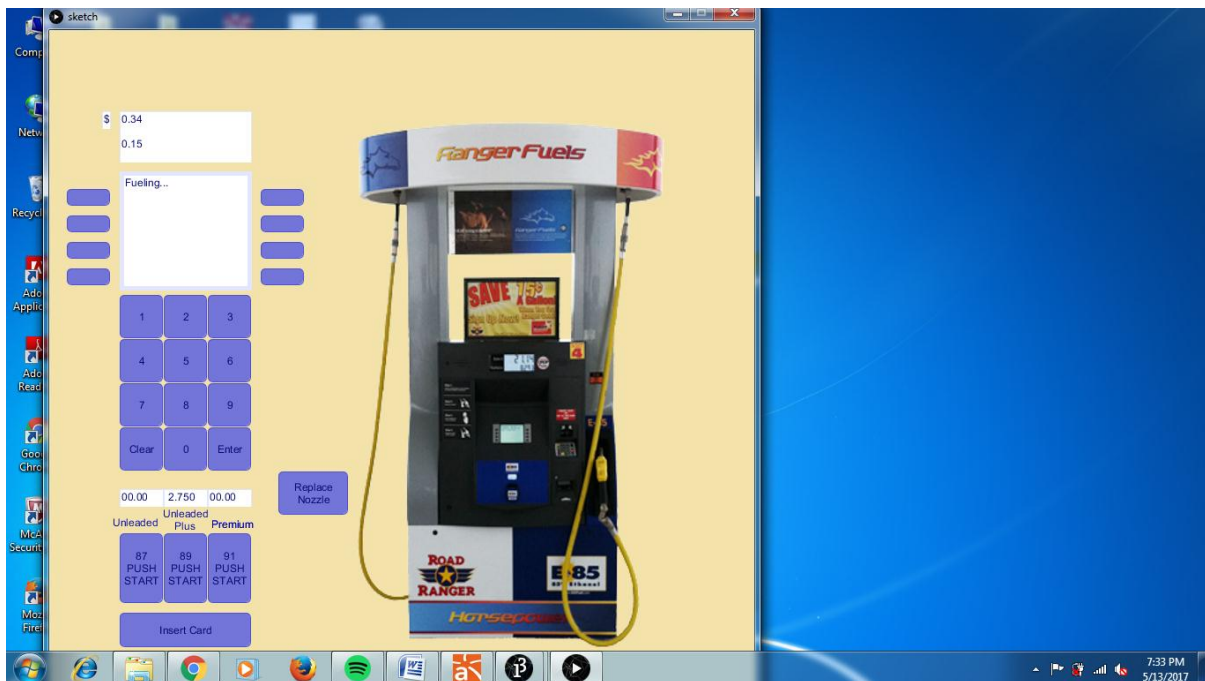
sketch

Comp

Netw

Recycl

Ado Applic

Ado Read

Goo Chro

McA Securit

Moz Fire

$ 0.34

0.15

Fueling...

| 1 | 2 | 3 |
|---|---|---|
| 4 | 5 | 6 |
| 7 | 8 | 9 |
| Clear | 0 | Enter |

Replace Nozzle

00.00 2.750 00.00

Unleaded Unleaded Plus Premium

87 PUSH START 89 PUSH START 91 PUSH START

Insert Card

Ranger Fuels

SAVE 15¢ A Gallon

ROAD RANGER

E85

Horseshoe

7:33 PM 5/13/2017